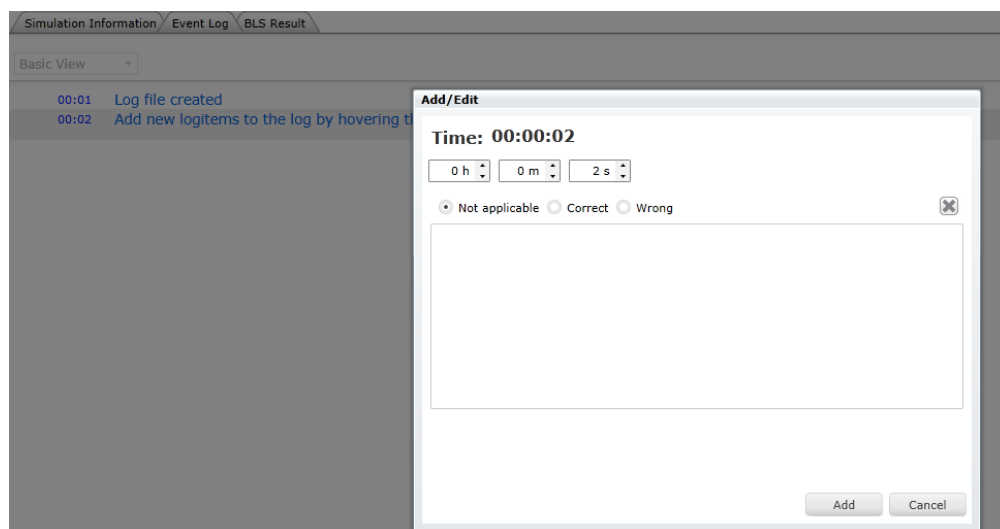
Simulation Information Event Log BLS Result

Basic View

00:01 Log file created
00:02 Add new logitems to the log by hovering t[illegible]

Add/Edit

Time: 00:00:02

0 h 0 m 2 s

Not applicable Correct Wrong

Add Cancel